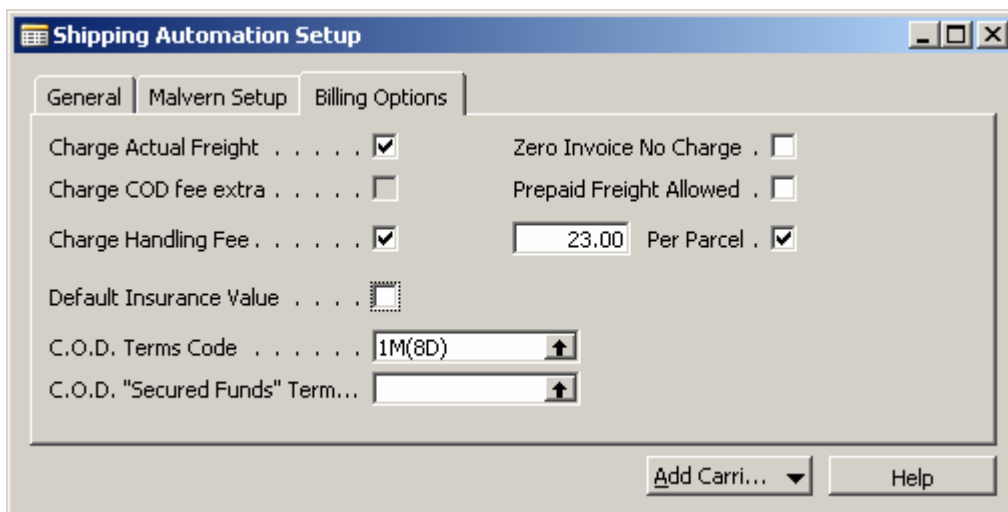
Shipping Automation Setup

General | Malvern Setup | Billing Options

Charge Actual Freight . . . . . ☑
Charge COD fee extra . . . . . ☐
Charge Handling Fee . . . . . . ☑
Default Insurance Value . . . . ☐
C.O.D. Terms Code . . . . . . 1M(8D)
C.O.D. "Secured Funds" Term...

Zero Invoice No Charge . ☐
Prepaid Freight Allowed . ☐
23.00 Per Parcel . ☑

Add Carri... ▼ | Help